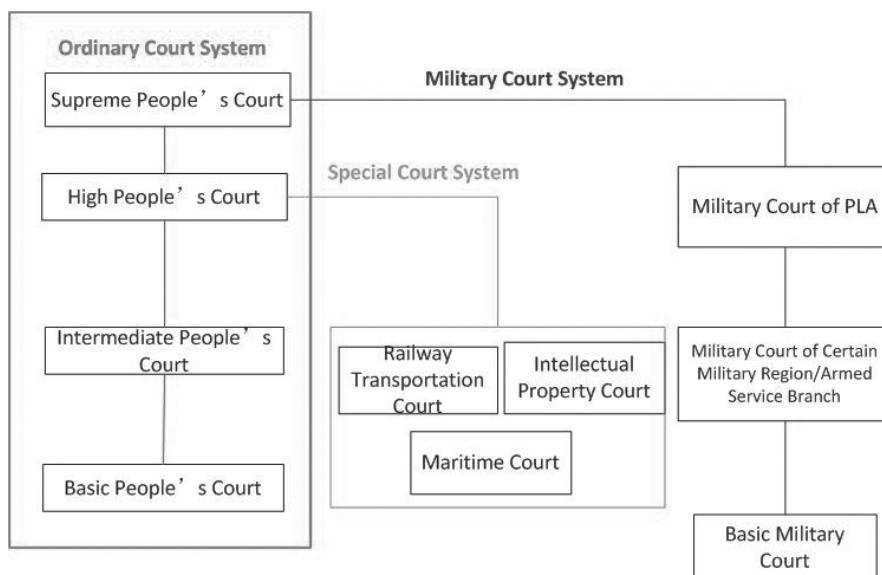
Ordinary Court System

Supreme People’s Court

High People’s Court

Intermediate People’s Court

Basic People’s Court

Military Court System

Special Court System

Military Court of PLA

Railway Transportation Court

Intellectual Property Court

Maritime Court

Military Court of Certain Military Region/Armed Service Branch

Basic Military Court